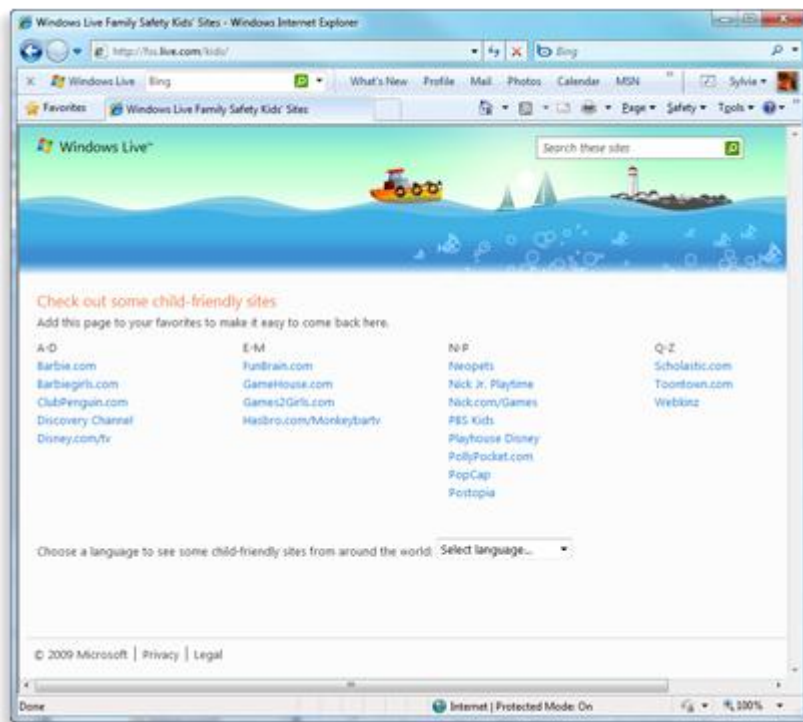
Windows Live Family Safety Kids' Sites - Windows Internet Explorer

http://fss.live.com/kids/

Bing

Windows Live Bing What's New Profile Mail Photos Calendar MSN Sylvia

Favorites Windows Live Family Safety Kids' Sites

Page Safety Tools

Windows Live™

Search these sites

Check out some child-friendly sites

Add this page to your favorites to make it easy to come back here.

| A-D | E-M | N-P | Q-Z |
|---|---|---|---|
| Barbie.com | FunBrain.com | Neopets | Scholastic.com |
| Barbiegirls.com | GameHouse.com | Nick Jr. Playtime | Toontown.com |
| ClubPenguin.com | Games2Girls.com | Nick.com/Games | Webkinz |
| Discovery Channel | Hasbro.com/Monkeybartv | PBS Kids | |
| Disney.com/tv | | Playhouse Disney | |
| | | PollyPocket.com | |
| | | PopCap | |
| | | Postopia | |

Choose a language to see some child-friendly sites from around the world: Select language...

© 2009 Microsoft | Privacy | Legal

Done

Internet | Protected Mode: On

100%